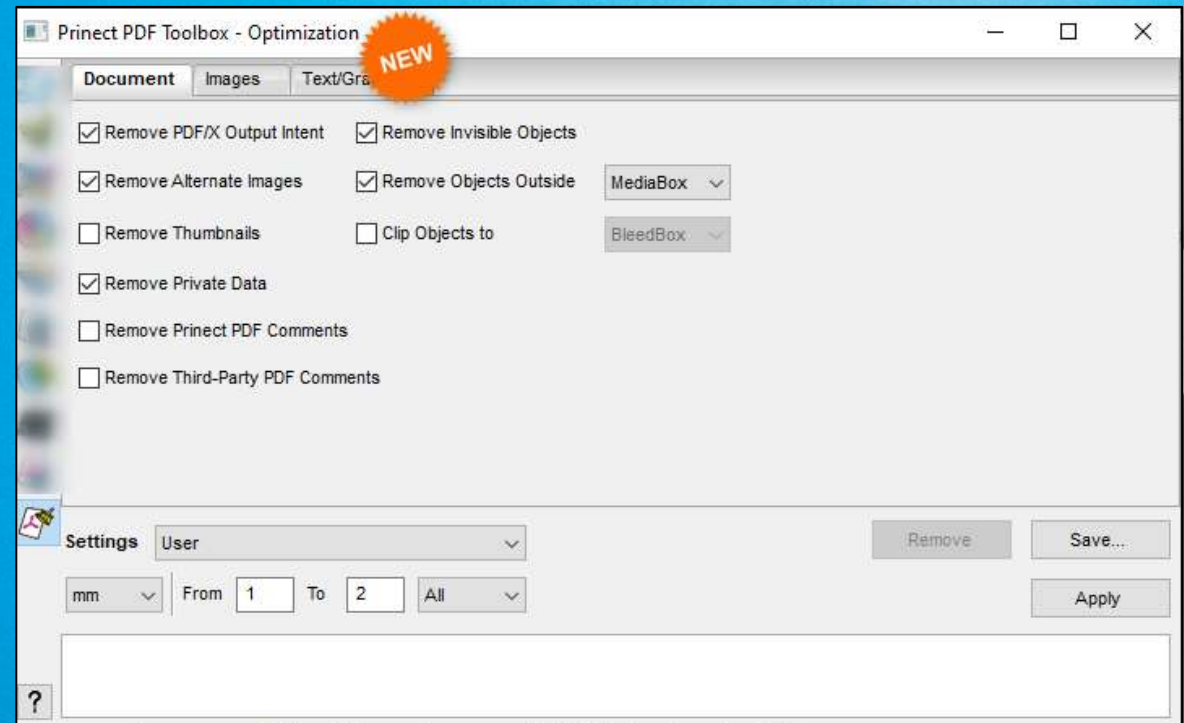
Prinect PDF Toolbox - Optimization

NEW

Document | Images | Text/Gra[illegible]

Remove PDF/X Output Intent
Remove Invisible Objects
Remove Alternate Images
Remove Objects Outside
MediaBox
Remove Thumbnails
Clip Objects to
BleedBox
Remove Private Data
Remove Prinect PDF Comments
Remove Third-Party PDF Comments

Settings
User
Remove
Save...
mm
From
1
To
2
All
Apply
?